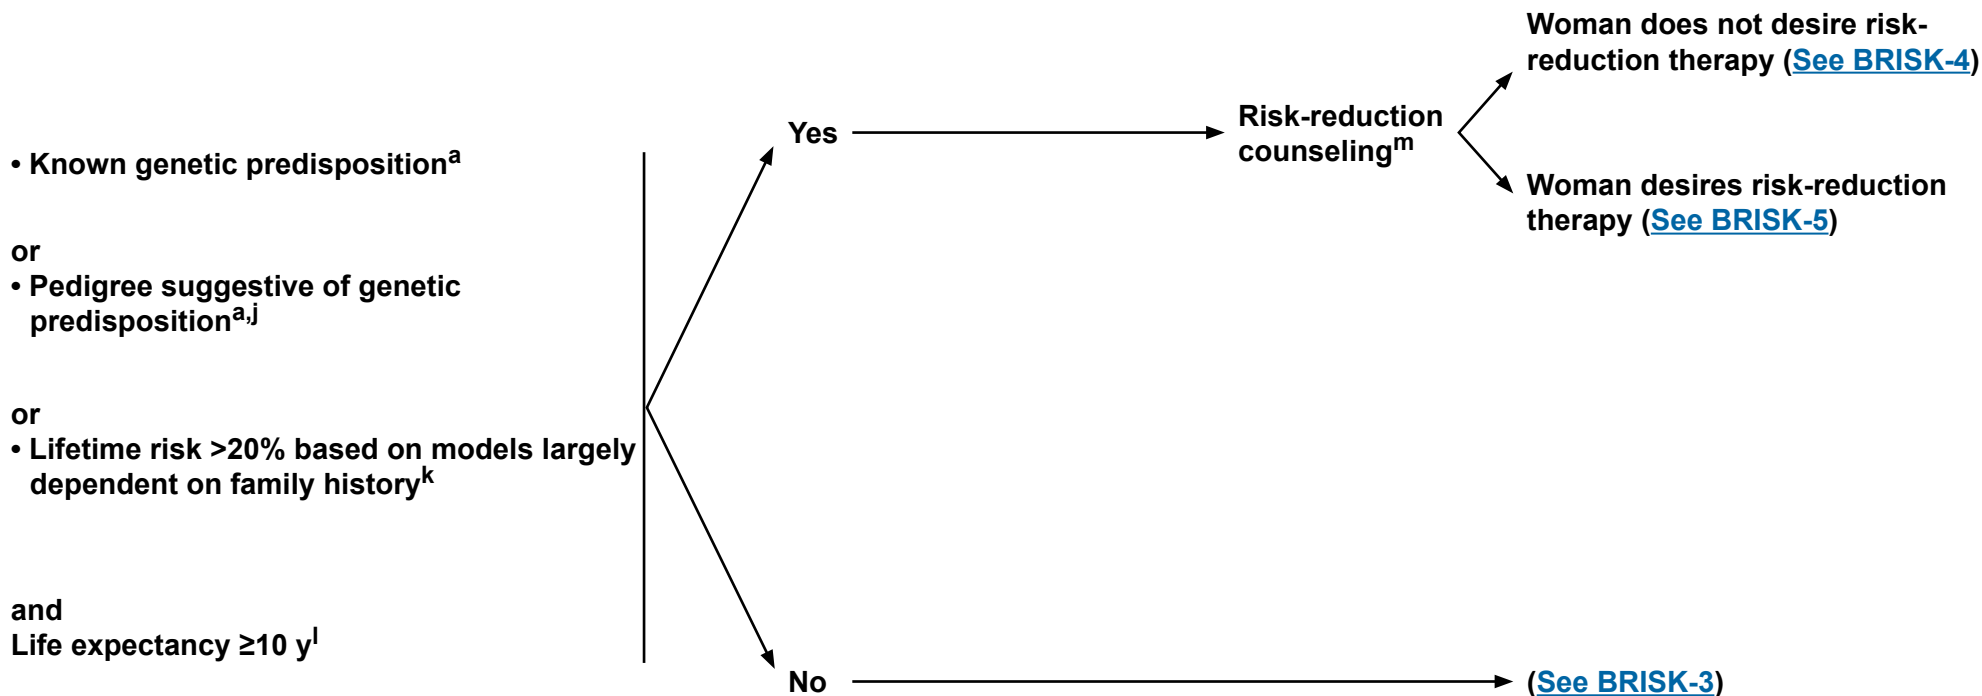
• Known genetic predisposition$^{a}$

or
• Pedigree suggestive of genetic predisposition$^{a,j}$

or
• Lifetime risk >20% based on models largely dependent on family history$^{k}$

and
Life expectancy ≥10 y$^{l}$

Yes

Risk-reduction counseling$^{m}$

Woman does not desire risk-reduction therapy (See BRISK-4)

Woman desires risk-reduction therapy (See BRISK-5)

No

(See BRISK-3)